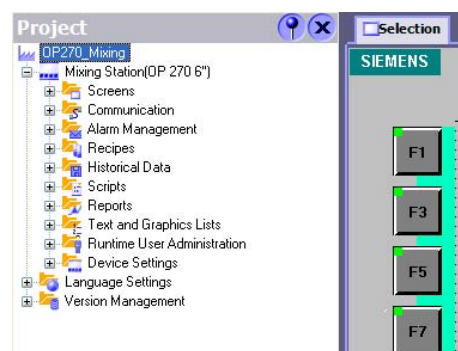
Project

OP270_Mixing

Mixing Station(OP 270 6")

Screens

Communication

Alarm Management

Recipes

Historical Data

Scripts

Reports

Text and Graphics Lists

Runtime User Administration

Device Settings

Language Settings

Version Management

Selection

SIEMENS

F1

F3

F5

F7